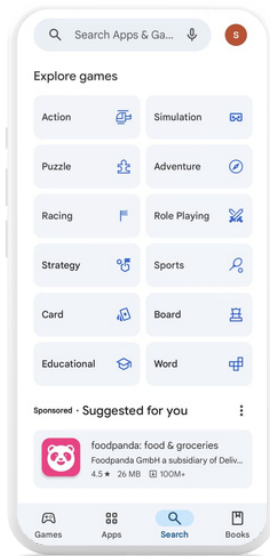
Search Apps & Ga...

S

Explore games

Action

Simulation

Puzzle

Adventure

Racing

Role Playing

Strategy

Sports

Card

Board

Educational

Word

Sponsored · Suggested for you

foodpanda: food & groceries

Foodpanda GmbH a subsidiary of Deliv...

4.5 ★ 26 MB 100M+

Games

Apps

Search

Books